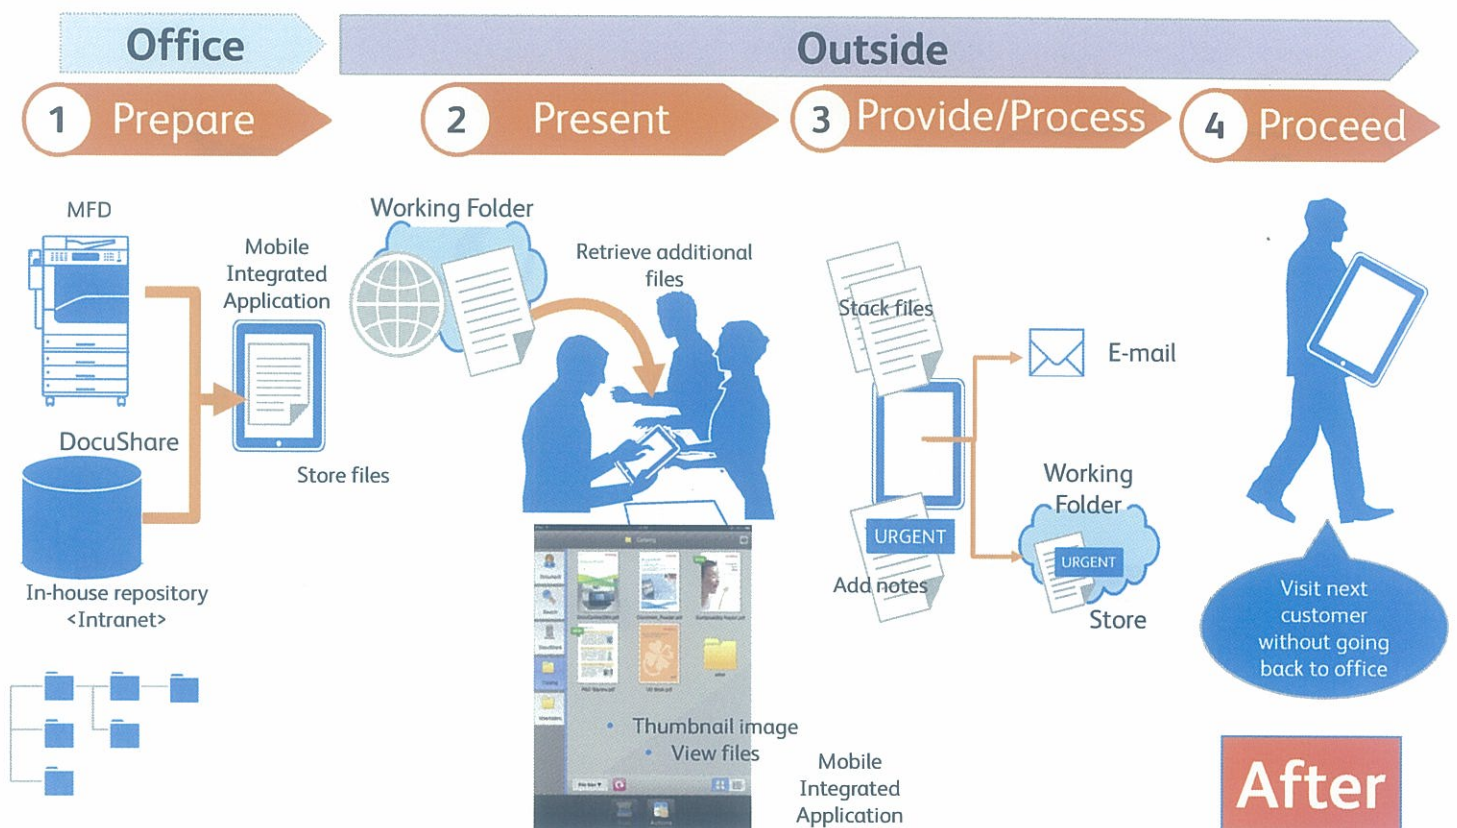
Office

Outside

1 Prepare

2 Present

3 Provide/Process

4 Proceed

MFD

Mobile Integrated Application

DocuShare

Store files

In-house repository <Intranet>

Working Folder

Retrieve additional files

• Thumbnail image
• View files

Mobile Integrated Application

Stack files

E-mail

URGENT

Add notes

Working Folder

URGENT

Store

Visit next customer without going back to office

After